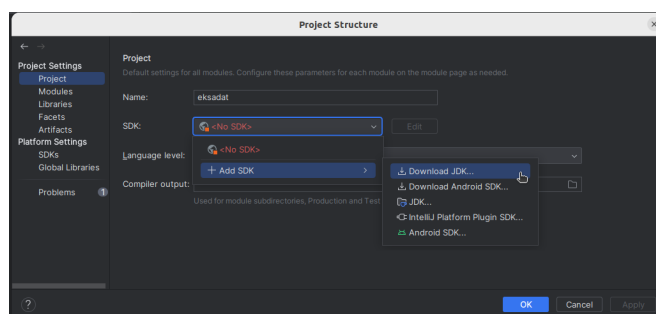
Project Structure

← →

Project Settings
Project
Modules
Libraries
Facets
Artifacts
Platform Settings
SDKs
Global Libraries

Problems 1

Project
Default settings for all modules. Configure these parameters for each module on the module page as needed.

Name: eksadat

SDK: <No SDK>
Edit

Language level:

Compiler output:

Used for module subdirectories, Production and Test

<No SDK>
+ Add SDK

Download JDK...
Download Android SDK...
JDK...
IntelliJ Platform Plugin SDK...
Android SDK...

?

OK
Cancel
Apply